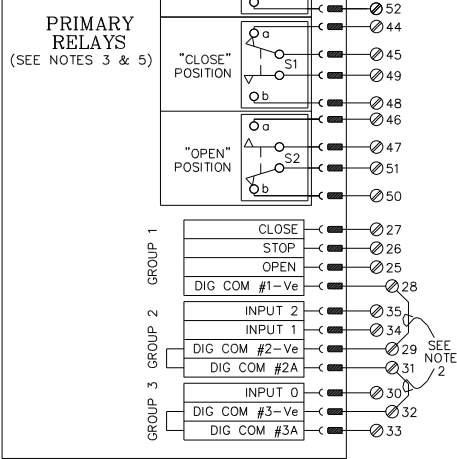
PRIMARY RELAYS
(SEE NOTES 3 & 5)

52
44

"CLOSE" POSITION
a
S1
b
45
49
48

"OPEN" POSITION
a
S2
b
46
47
51
50

GROUP 1
CLOSE 27
STOP 26
OPEN 25
DIG COM #1–Ve 28

GROUP 2
INPUT 2 35
INPUT 1 34
DIG COM #2–Ve 29
DIG COM #2A 31

GROUP 3
INPUT 0 30
DIG COM #3–Ve 32
DIG COM #3A 33

SEE NOTE 2